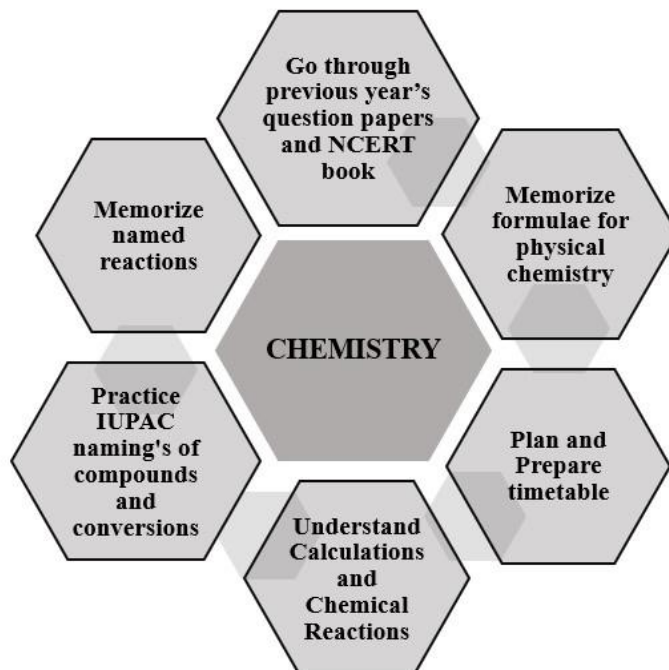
Go through previous year's question papers and NCERT book

Memorize formulae for physical chemistry

Plan and Prepare timetable

Understand Calculations and Chemical Reactions

Practice IUPAC naming's of compounds and conversions

Memorize named reactions

CHEMISTRY